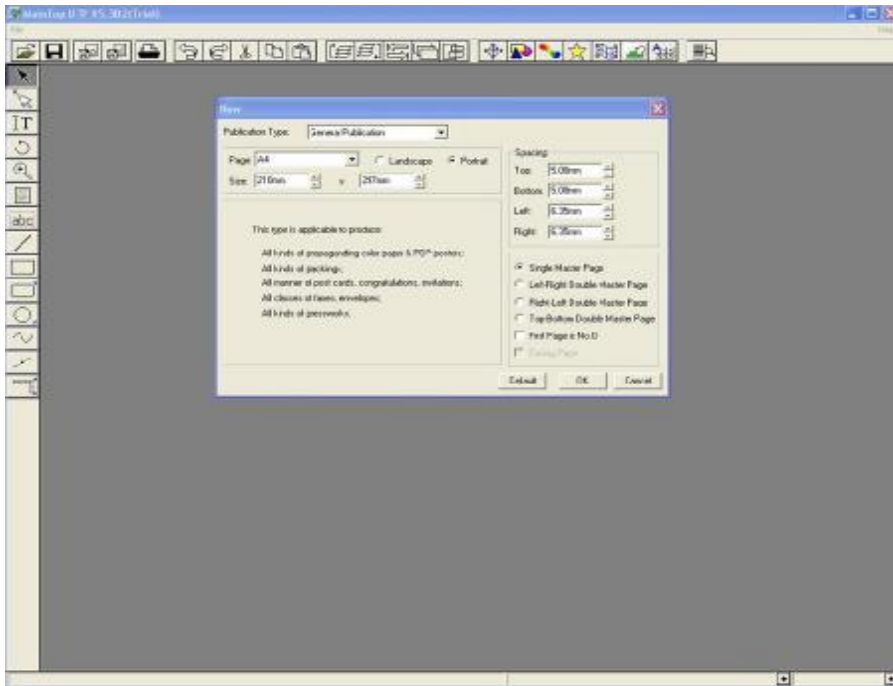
MaxFlop D TP XS 302(Trial)
File

abc

New

Publication Type: General Publication

Page: A4
Landscape
Portrait
Size: 210mm x 297mm

Spacing
Top: 5.08mm
Bottom: 5.08mm
Left: 6.35mm
Right: 6.35mm

This type is applicable to produce:

All kinds of propagandizing color paper & POP posters;
All kinds of packing;
All manner of post cards, congratulations, invitations;
All classes of faxes, envelopes;
All kinds of presswork.

Single Master Page
Left-Right Double Master Page
Right-Left Double Master Page
Top-Bottom Double Master Page
First Page is No.0
Facing Page

Default
OK
Cancel